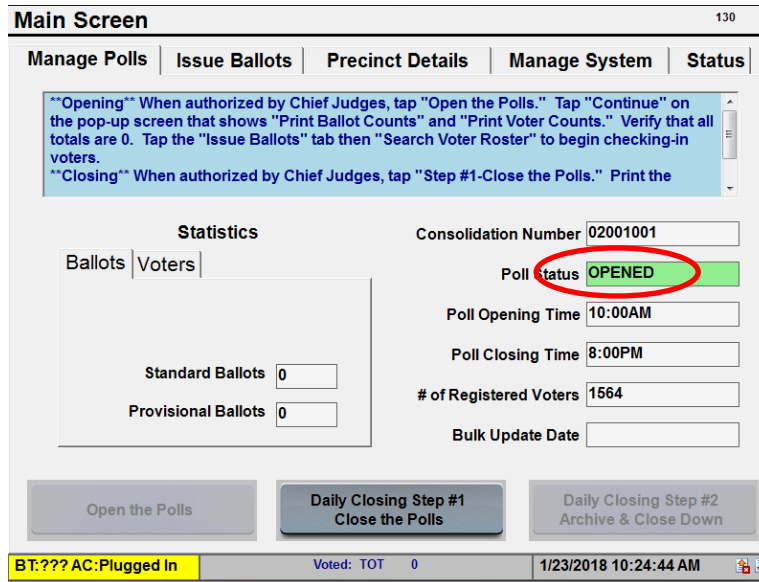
Main Screen

130

Manage Polls | Issue Ballots | Precinct Details | Manage System | Status

**Opening** When authorized by Chief Judges, tap "Open the Polls." Tap "Continue" on the pop-up screen that shows "Print Ballot Counts" and "Print Voter Counts." Verify that all totals are 0. Tap the "Issue Ballots" tab then "Search Voter Roster" to begin checking-in voters.
**Closing** When authorized by Chief Judges, tap "Step #1-Close the Polls." Print the

Statistics

Ballots | Voters

Standard Ballots 0

Provisional Ballots 0

Consolidation Number 02001001

Poll Status OPENED

Poll Opening Time 10:00AM

Poll Closing Time 8:00PM

# of Registered Voters 1564

Bulk Update Date

Open the Polls

Daily Closing Step #1
Close the Polls

Daily Closing Step #2
Archive & Close Down

BT:??? AC:Plugged In

Voted: TOT 0

1/23/2018 10:24:44 AM